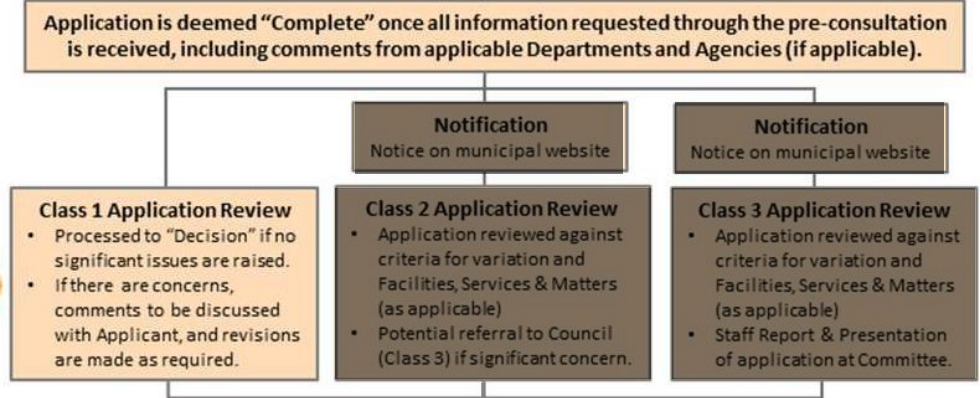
Application is deemed "Complete" once all information requested through the pre-consultation is received, including comments from applicable Departments and Agencies (if applicable).

Notification
Notice on municipal website

Notification
Notice on municipal website

Class 1 Application Review
- Processed to "Decision" if no significant issues are raised.
- If there are concerns, comments to be discussed with Applicant, and revisions are made as required.

Class 2 Application Review
- Application reviewed against criteria for variation and Facilities, Services & Matters (as applicable)
- Potential referral to Council (Class 3) if significant concern.

Class 3 Application Review
- Application reviewed against criteria for variation and Facilities, Services & Matters (as applicable)
- Staff Report & Presentation of application at Committee.